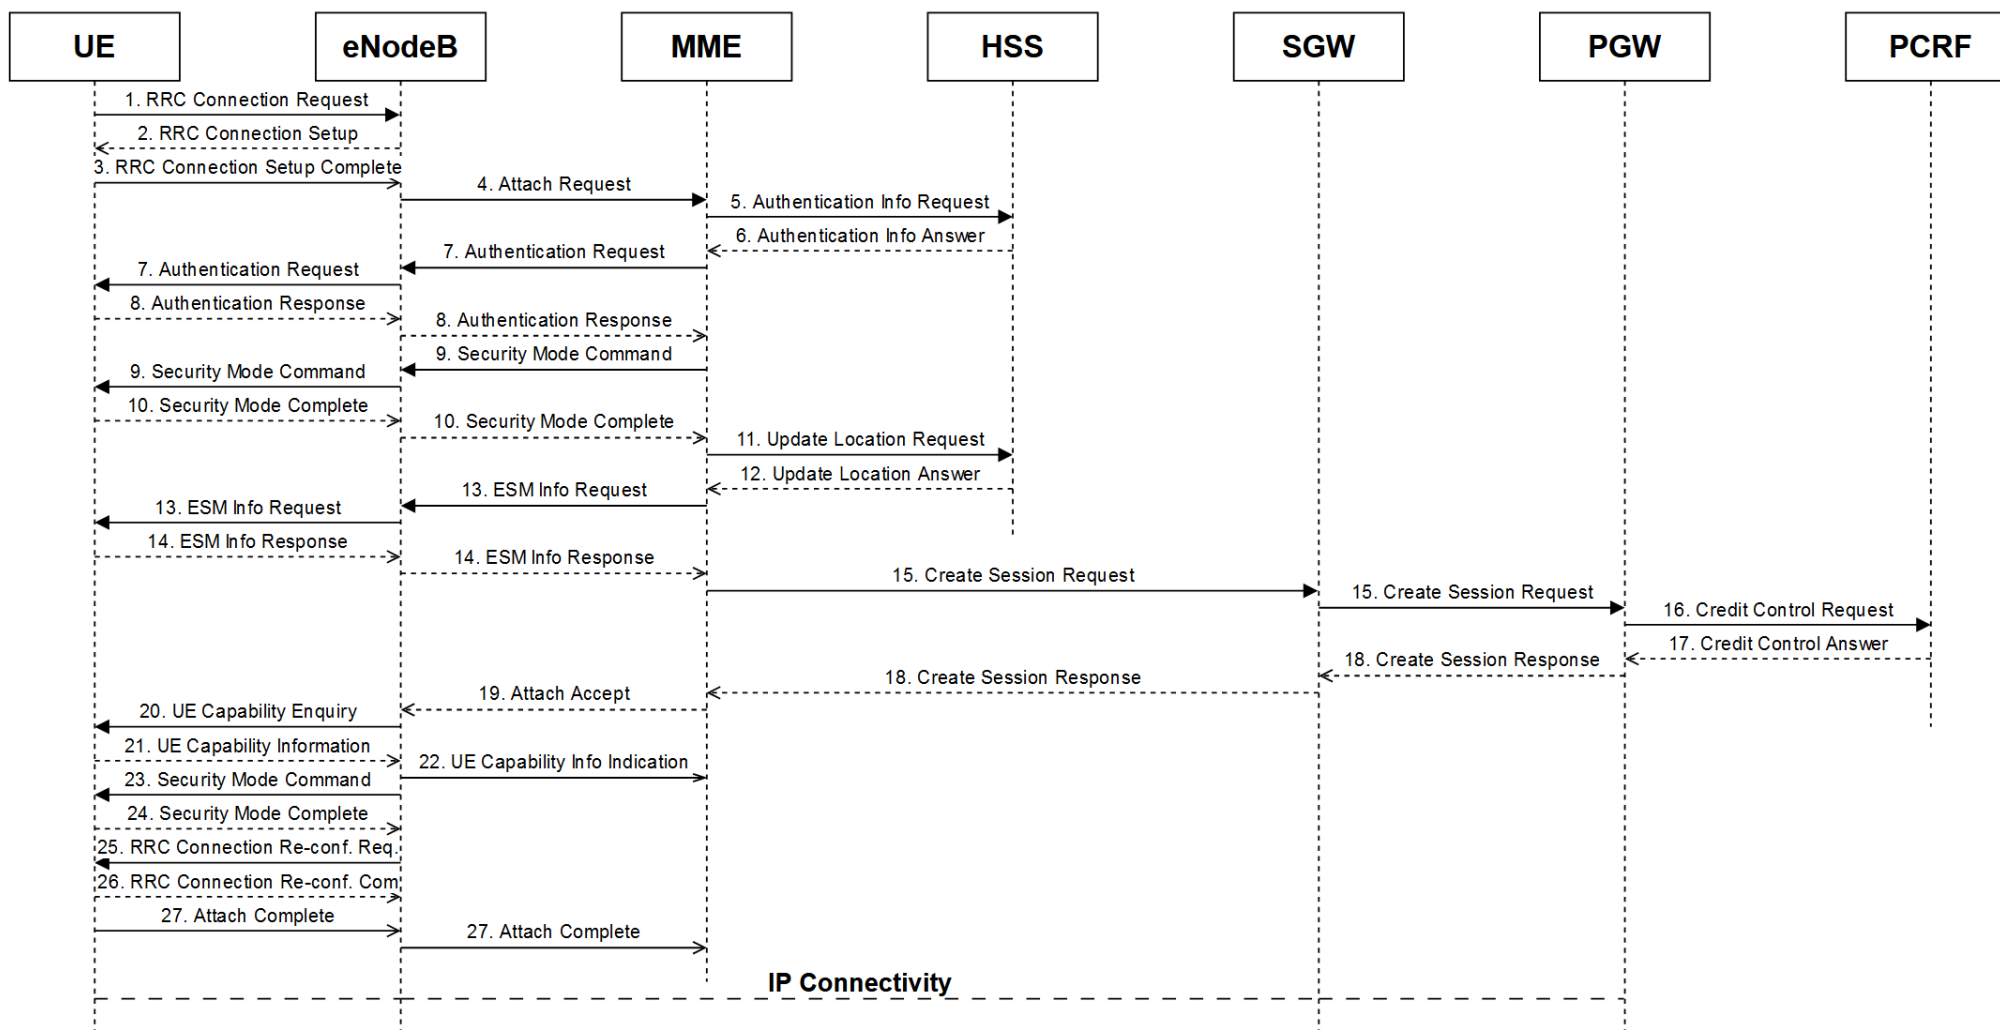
UE
eNodeB
MME
HSS
SGW
PGW
PCRF

1. RRC Connection Request
2. RRC Connection Setup
3. RRC Connection Setup Complete
4. Attach Request
5. Authentication Info Request
6. Authentication Info Answer
7. Authentication Request
7. Authentication Request
8. Authentication Response
8. Authentication Response
9. Security Mode Command
9. Security Mode Command
10. Security Mode Complete
10. Security Mode Complete
11. Update Location Request
12. Update Location Answer
13. ESM Info Request
13. ESM Info Request
14. ESM Info Response
14. ESM Info Response
15. Create Session Request
15. Create Session Request
16. Credit Control Request
17. Credit Control Answer
18. Create Session Response
18. Create Session Response
19. Attach Accept
20. UE Capability Enquiry
21. UE Capability Information
22. UE Capability Info Indication
23. Security Mode Command
24. Security Mode Complete
25. RRC Connection Re-conf. Req.
26. RRC Connection Re-conf. Com
27. Attach Complete
27. Attach Complete
IP Connectivity